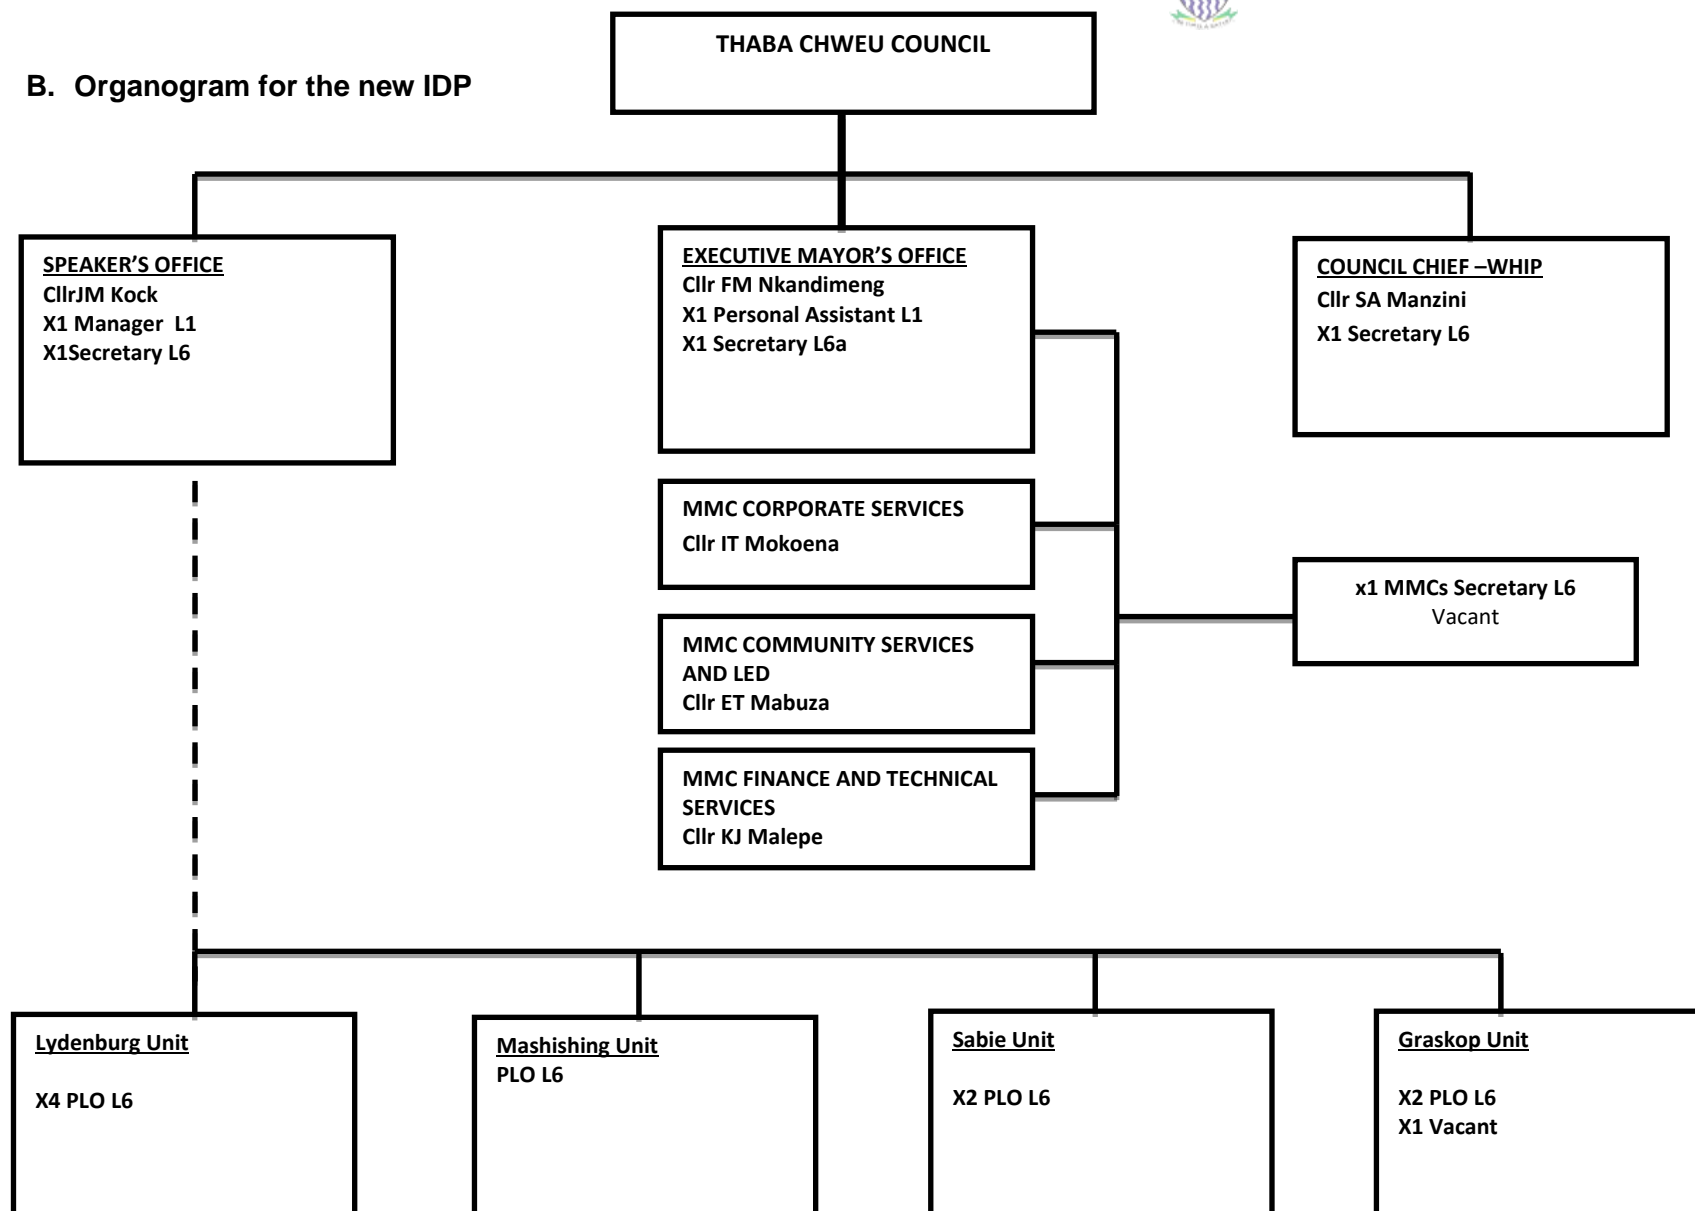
B. Organogram for the new IDP

THABA CHWEU COUNCIL

SPEAKER'S OFFICE
CllrJM Kock
X1 Manager L1
X1Secretary L6

EXECUTIVE MAYOR'S OFFICE
Cllr FM Nkandimeng
X1 Personal Assistant L1
X1 Secretary L6a

COUNCIL CHIEF –WHIP
Cllr SA Manzini
X1 Secretary L6

MMC CORPORATE SERVICES
Cllr IT Mokoena

MMC COMMUNITY SERVICES AND LED
Cllr ET Mabuza

MMC FINANCE AND TECHNICAL SERVICES
Cllr KJ Malepe

x1 MMCs Secretary L6
Vacant

Lydenburg Unit
X4 PLO L6

Mashishing Unit
PLO L6

Sabie Unit
X2 PLO L6

Graskop Unit
X2 PLO L6
X1 Vacant